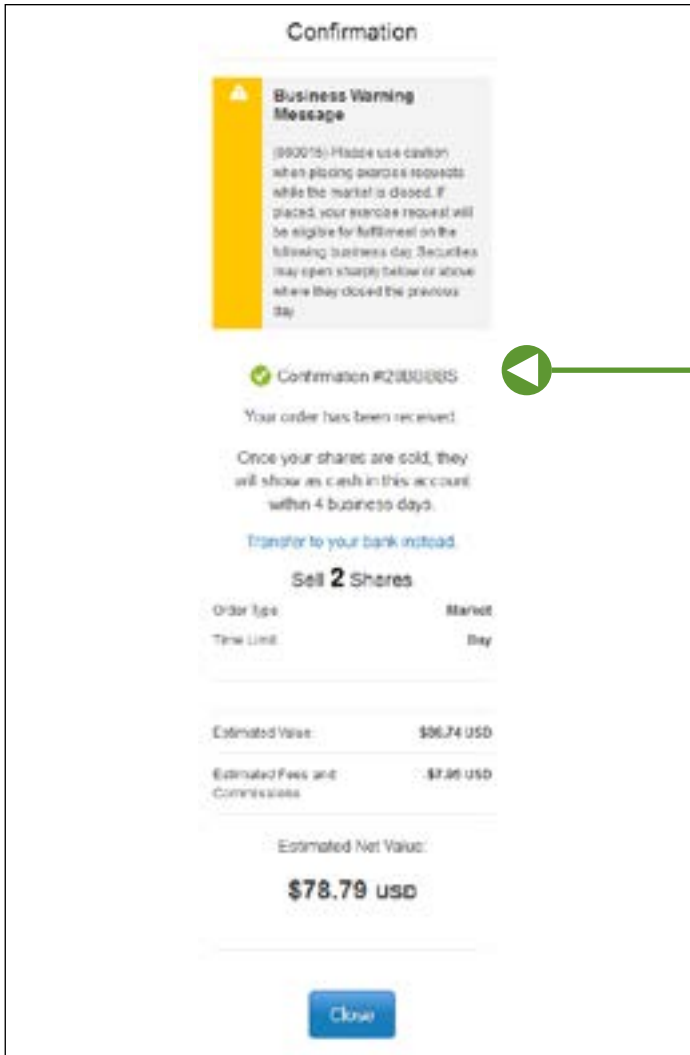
Confirmation

Business Warning Message

(990015) Please use caution when placing exercise requests while the market is closed. If placed, your exercise request will be eligible for fulfillment on the following business day. Securities may open sharply below or above where they closed the previous day.

Confirmation #2000085

Your order has been received.

Once your shares are sold, they will show as cash in this account within 4 business days.

Transfer to your bank instead.

Sell 2 Shares

| Order Type | Market |
|---|---|
| Time Limit | Day |

| Estimated Value | $86.74 USD |
|---|---|
| Estimated Fees and Commissions | $7.95 USD |

Estimated Net Value:

$78.79 USD

Close